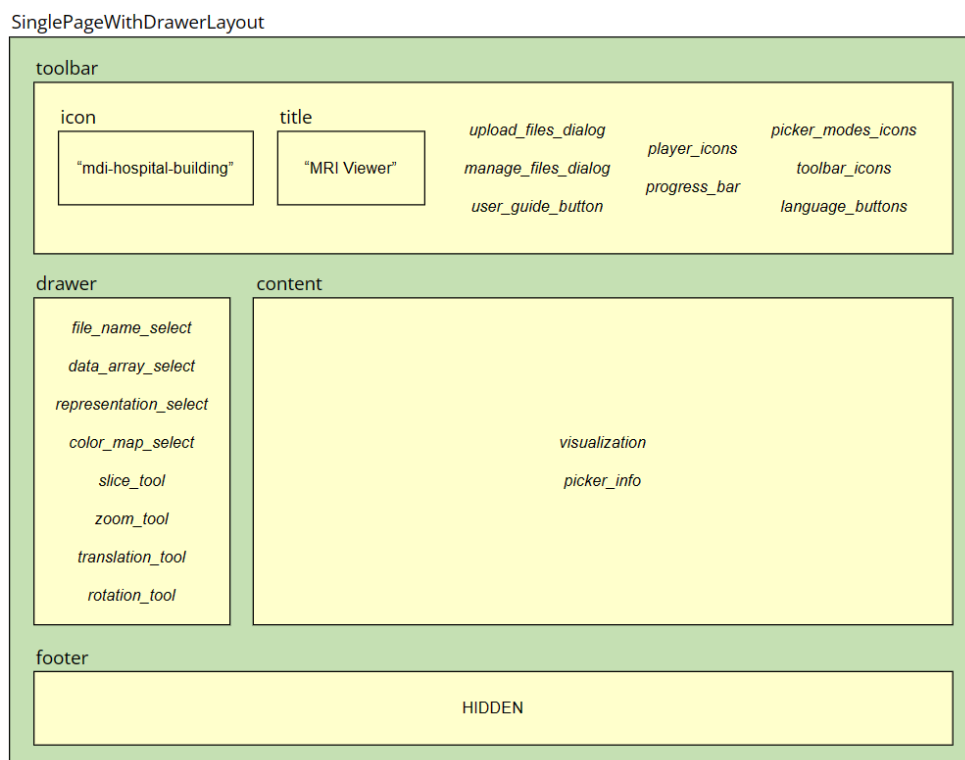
SinglePageWithDrawerLayout

toolbar

icon

“mdi-hospital-building”

title

“MRI Viewer”

upload_files_dialog

manage_files_dialog

user_guide_button

player_icons

progress_bar

picker_modes_icons

toolbar_icons

language_buttons

drawer

file_name_select

data_array_select

representation_select

color_map_select

slice_tool

zoom_tool

translation_tool

rotation_tool

content

visualization

picker_info

footer

HIDDEN